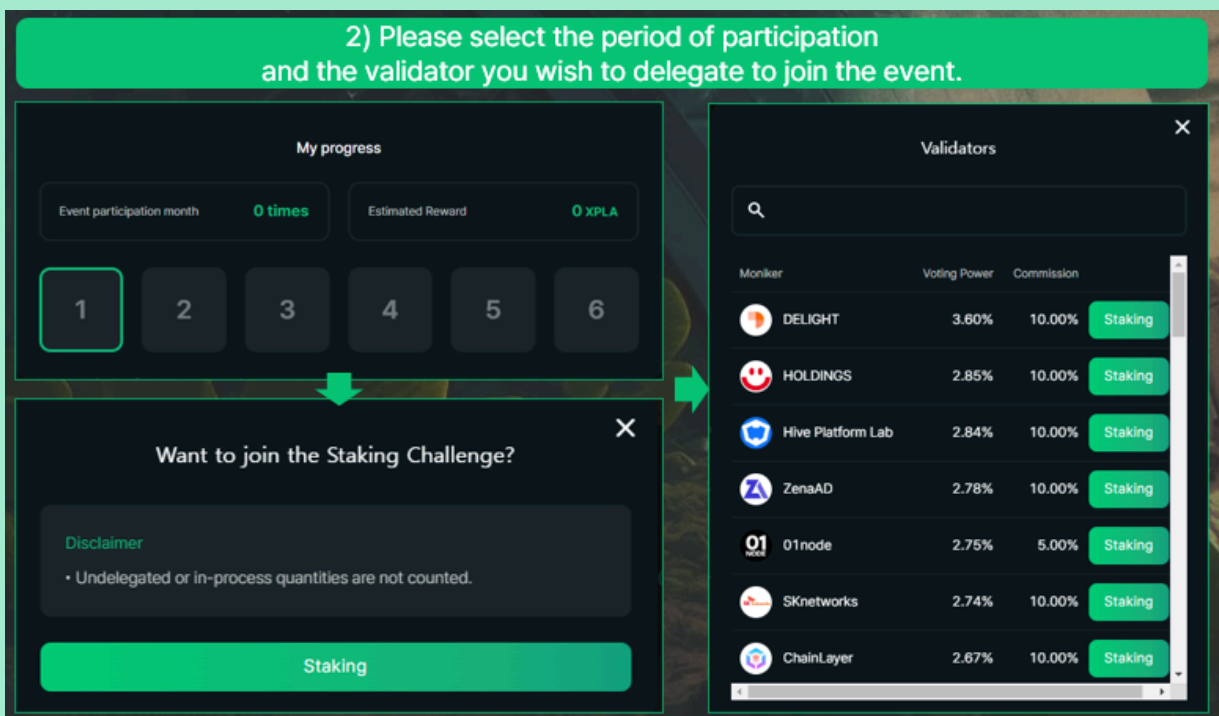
2) Please select the period of participation and the validator you wish to delegate to join the event.

My progress

Event participation month 0 times

Estimated Reward 0 XPLA

1 2 3 4 5 6

Want to join the Staking Challenge?

Disclaimer

• Undelegated or in-process quantities are not counted.

Staking

Validators

| Moniker | Voting Power | Commission | |
|---|---|---|---|
| DELIGHT | 3.60% | 10.00% | Staking |
| HOLDINGS | 2.85% | 10.00% | Staking |
| Hive Platform Lab | 2.84% | 10.00% | Staking |
| ZenaAD | 2.78% | 10.00% | Staking |
| 01node | 2.75% | 5.00% | Staking |
| SKnetworks | 2.74% | 10.00% | Staking |
| ChainLayer | 2.67% | 10.00% | Staking |